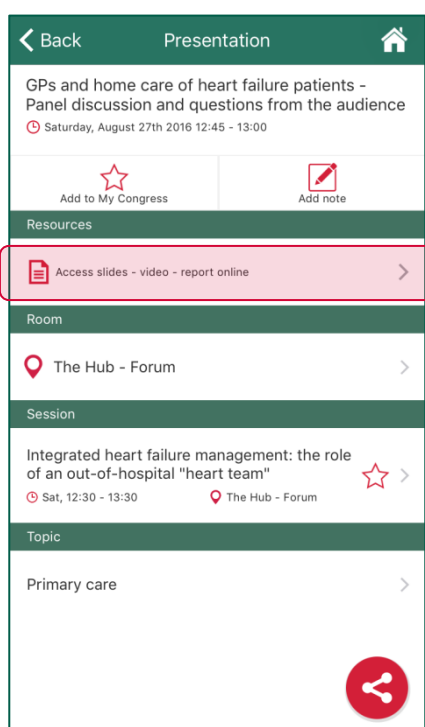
Back

Presentation

GPs and home care of heart failure patients - Panel discussion and questions from the audience

Saturday, August 27th 2016 12:45 - 13:00

Add to My Congress

Add note

Resources

Access slides - video - report online

Room

The Hub - Forum

Session

Integrated heart failure management: the role of an out-of-hospital "heart team"

Sat, 12:30 - 13:30

The Hub - Forum

Topic

Primary care